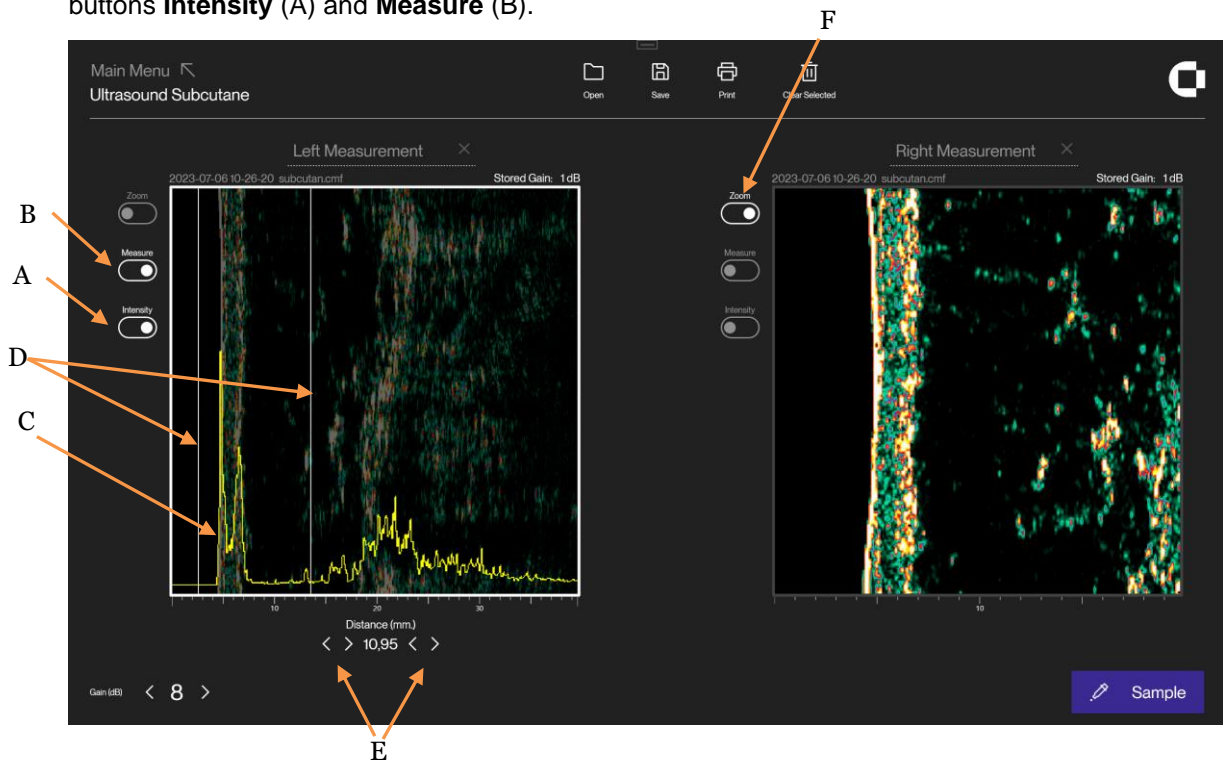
buttons **Intensity** (A) and **Measure** (B).

F

Main Menu ↖
Ultrasound Subcutane

Open Save Print Clear Selected

Left Measurement ×

2023-07-06 10-26-20 subcutan.cmf Stored Gain: 1 dB

Zoom
Measure
Intensity

B
A
D
C

10 20 30

Distance (mm.)
< > 10,95 < >

Gain (dB) < 8 >

E

Right Measurement ×

2023-07-06 10-26-20 subcutan.cmf Stored Gain: 1 dB

Zoom
Measure
Intensity

10

Sample